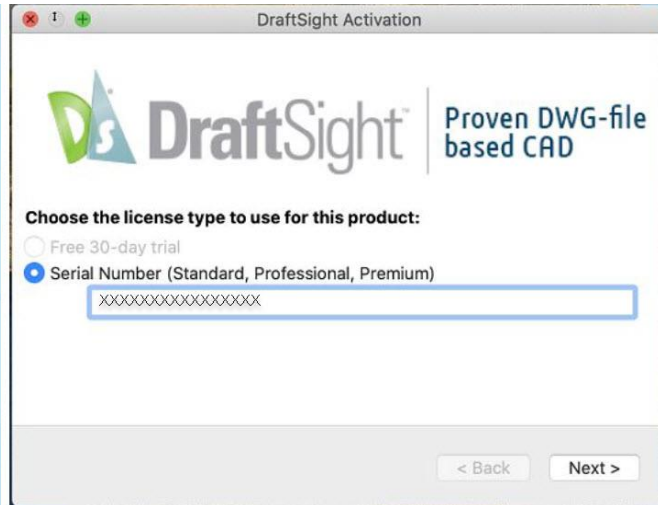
DraftSight Activation

Ds DraftSight™

Proven DWG-file based CAD

Choose the license type to use for this product:

Free 30-day trial

Serial Number (Standard, Professional, Premium)

XXXXXXXXXXXXXXXX

< Back

Next >